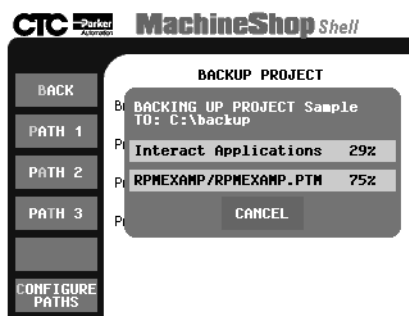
CTC Parker Automation MachineShop Shell

BACK

PATH 1

PATH 2

PATH 3

CONFIGURE PATHS

BACKUP PROJECT

Bu

Pr

Pr

Pr

BACKING UP PROJECT Sample TO: C:\backup

Interact Applications 29%

RPMEXAMP/RPMEXAMP.PTM 75%

CANCEL